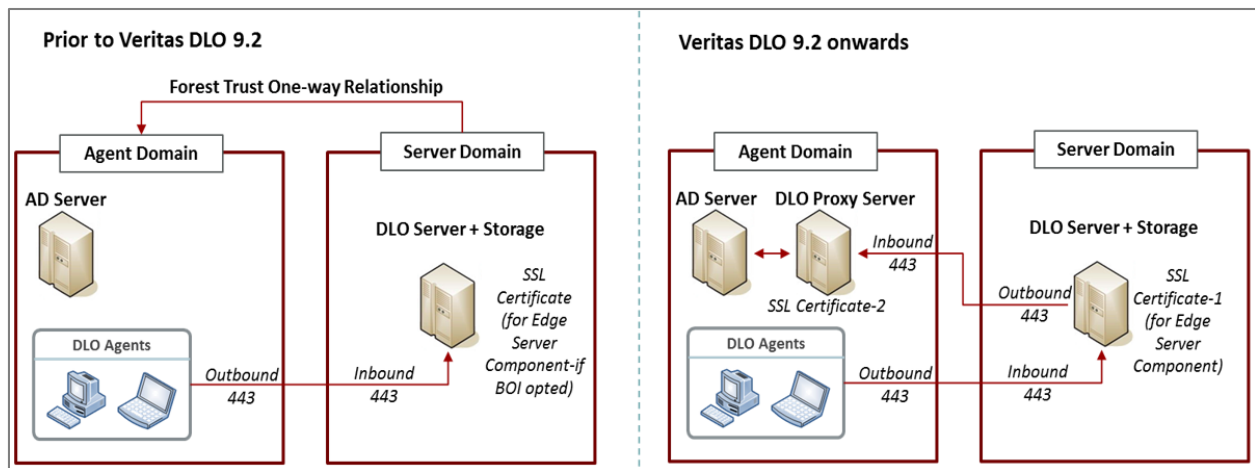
Prior to Veritas DLO 9.2

Forest Trust One-way Relationship

Agent Domain

Server Domain

AD Server

DLO Server + Storage

SSL Certificate (for Edge Server Component-if BOI opted)

DLO Agents

Outbound 443

Inbound 443

Veritas DLO 9.2 onwards

Agent Domain

Server Domain

AD Server

DLO Proxy Server

DLO Server + Storage

Inbound 443

SSL Certificate-2

Outbound 443

SSL Certificate-1 (for Edge Server Component)

DLO Agents

Outbound 443

Inbound 443